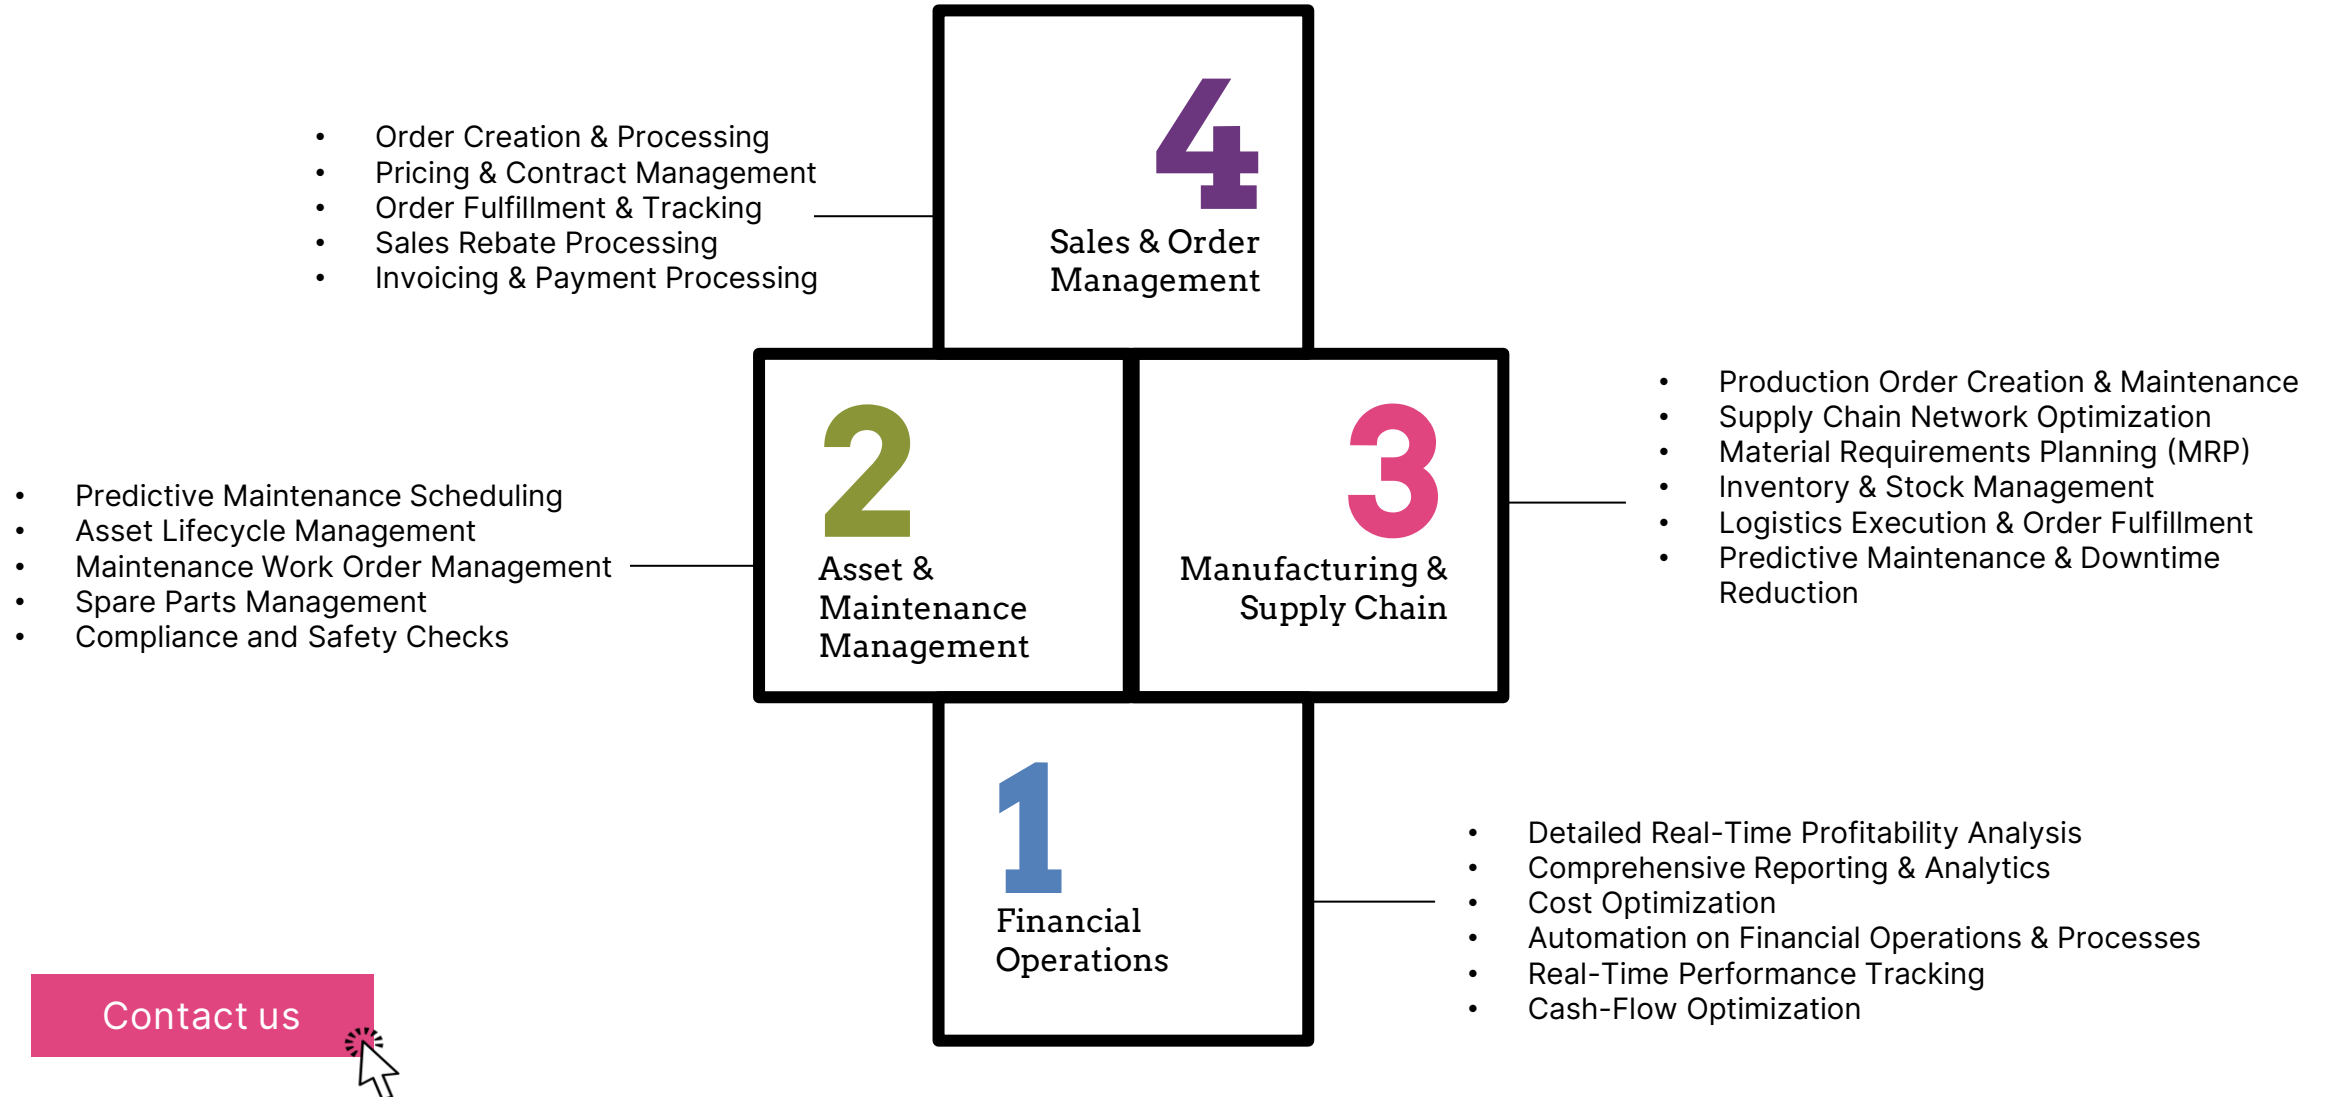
- Order Creation & Processing
- Pricing & Contract Management
- Order Fulfillment & Tracking
- Sales Rebate Processing
- Invoicing & Payment Processing

4
Sales & Order Management

2
Asset & Maintenance Management

3
Manufacturing & Supply Chain

- Production Order Creation & Maintenance
- Supply Chain Network Optimization
- Material Requirements Planning (MRP)
- Inventory & Stock Management
- Logistics Execution & Order Fulfillment
- Predictive Maintenance & Downtime Reduction

- Predictive Maintenance Scheduling
- Asset Lifecycle Management
- Maintenance Work Order Management
- Spare Parts Management
- Compliance and Safety Checks

1
Financial Operations

- Detailed Real-Time Profitability Analysis
- Comprehensive Reporting & Analytics
- Cost Optimization
- Automation on Financial Operations & Processes
- Real-Time Performance Tracking
- Cash-Flow Optimization

Contact us